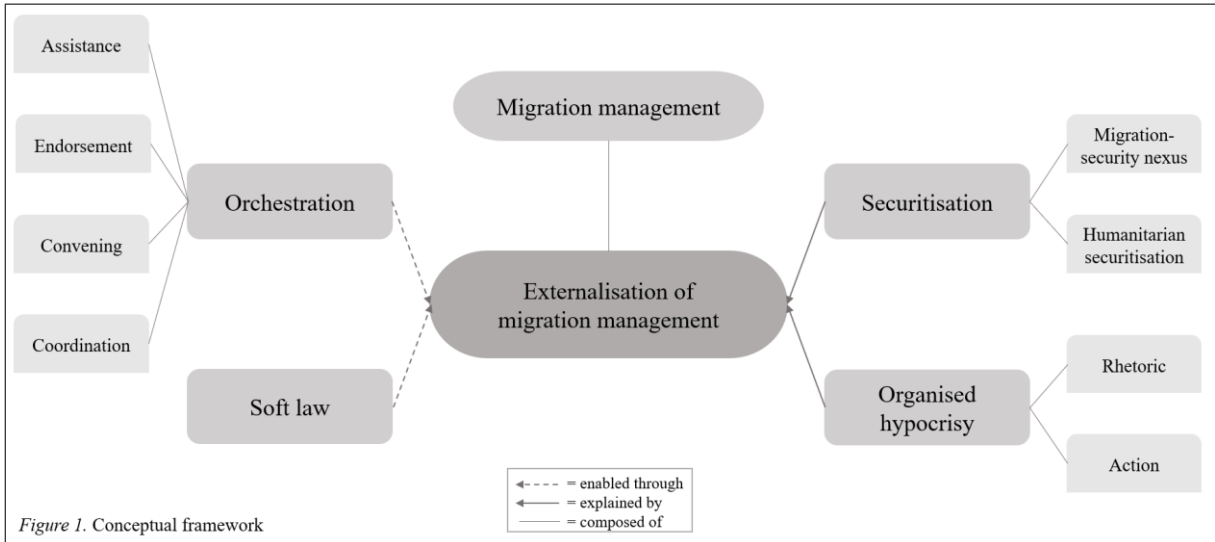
Assistance

Endorsement

Convening

Coordination

Orchestration

Soft law

Migration management

Externalisation of migration management

Securitisation

Migration-security nexus

Humanitarian securitisation

Organised hypocrisy

Rhetoric

Action

= enabled through
= explained by
= composed of

*Figure 1.* Conceptual framework